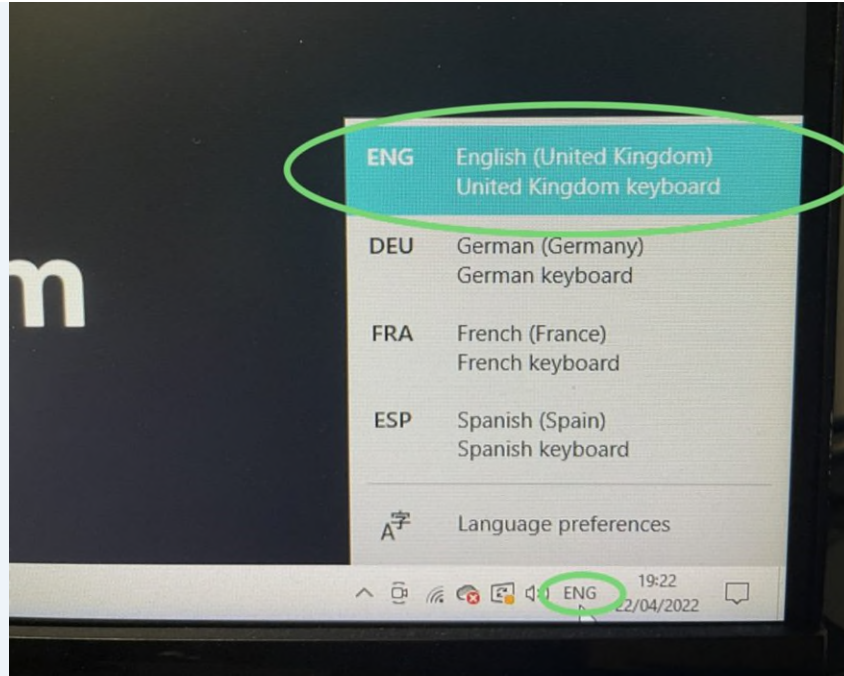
ENG English (United Kingdom)
United Kingdom keyboard

DEU German (Germany)
German keyboard

FRA French (France)
French keyboard

ESP Spanish (Spain)
Spanish keyboard

Language preferences

m

ENG 19:22
22/04/2022